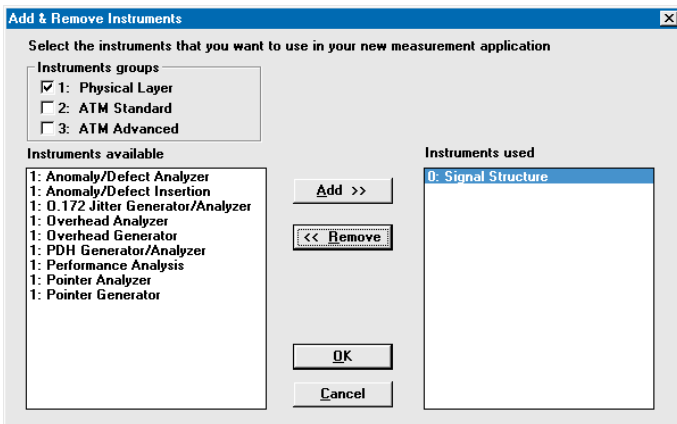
Add & Remove Instruments

Select the instruments that you want to use in your new measurement application

Instruments groups
☑ 1: Physical Layer
☐ 2: ATM Standard
☐ 3: ATM Advanced

Instruments available
1: Anomaly/Defect Analyzer
1: Anomaly/Defect Insertion
1: O.172 Jitter Generator/Analyzer
1: Overhead Analyzer
1: Overhead Generator
1: PDH Generator/Analyzer
1: Performance Analysis
1: Pointer Analyzer
1: Pointer Generator

Add >>

<< Remove

Instruments used
0: Signal Structure

OK

Cancel